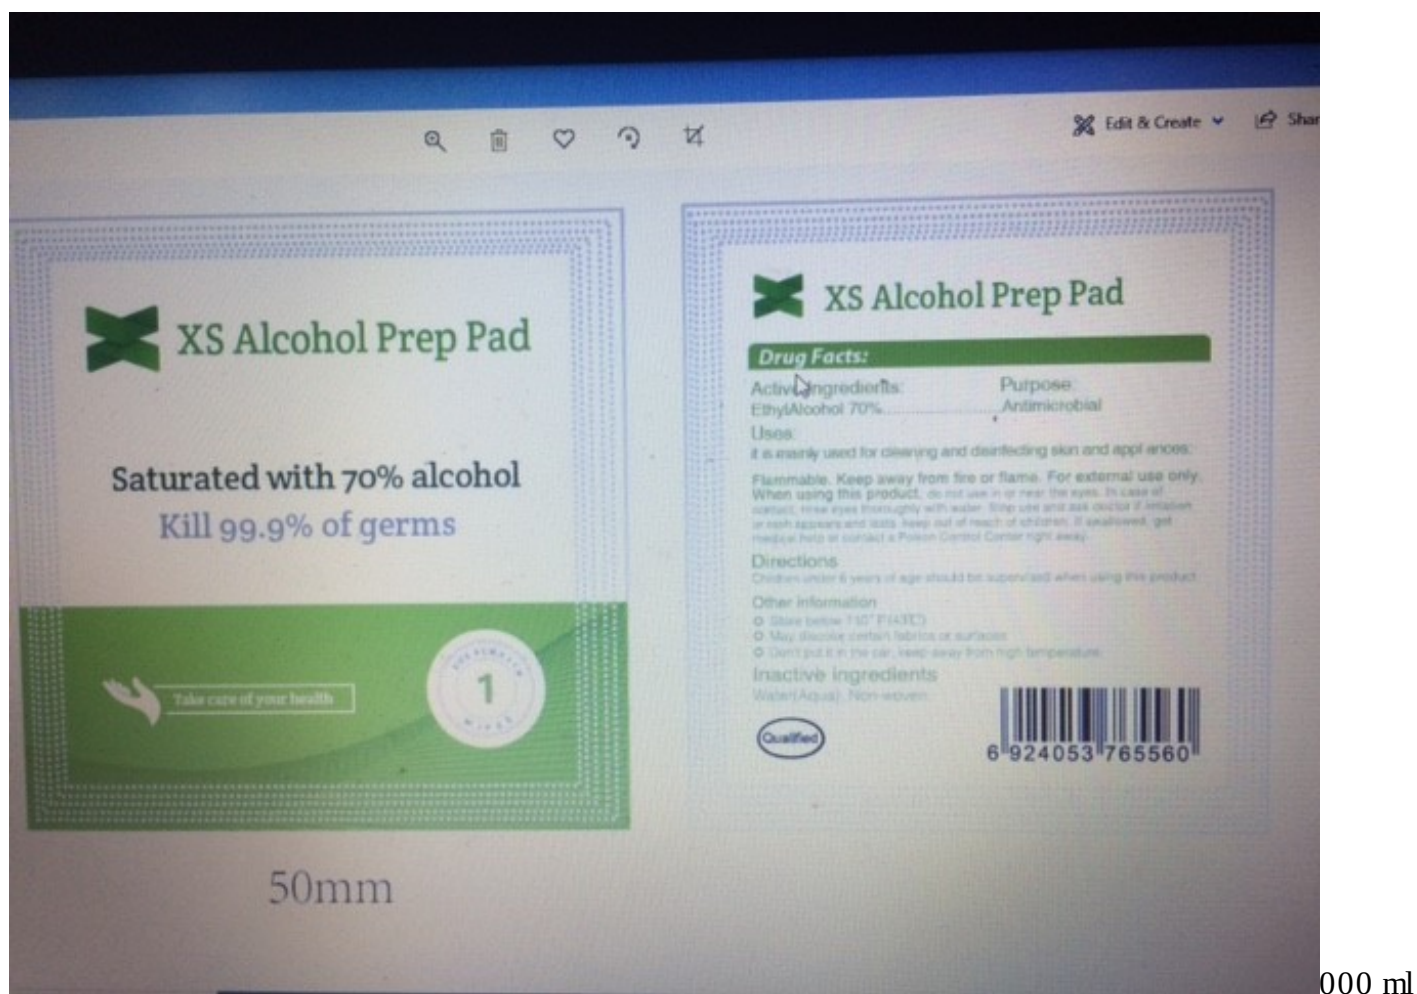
Edit & Create
Shar

XS Alcohol Prep Pad

Saturated with 70% alcohol
Kill 99.9% of germs

Take care of your health

1

50mm

XS Alcohol Prep Pad

Drug Facts:

Active Ingredients:
EthylAlcohol 70%
Purpose:
Antimicrobial

Uses:
It is mainly used for cleaning and disinfecting skin and appl ances

Flammable. Keep away from fire or flame. For external use only. When using this product, do not use in or near the eyes. In case of contact, rinse eyes thoroughly with water. Stop use and ask doctor if irritation or rash appears and lasts. keep out of reach of children. If swallowed, get medical help or contact a Poison Control Center right away.

Directions
Children under 6 years of age should be supervised when using this product

Other information
Store below 110° F(43°C)
May discolor certain fabrics or surfaces
Don't put it in the car, keep away from high temperature

Inactive ingredients
Water(Aqua), Non-woven

Qualified

6 924053 765560

000 ml